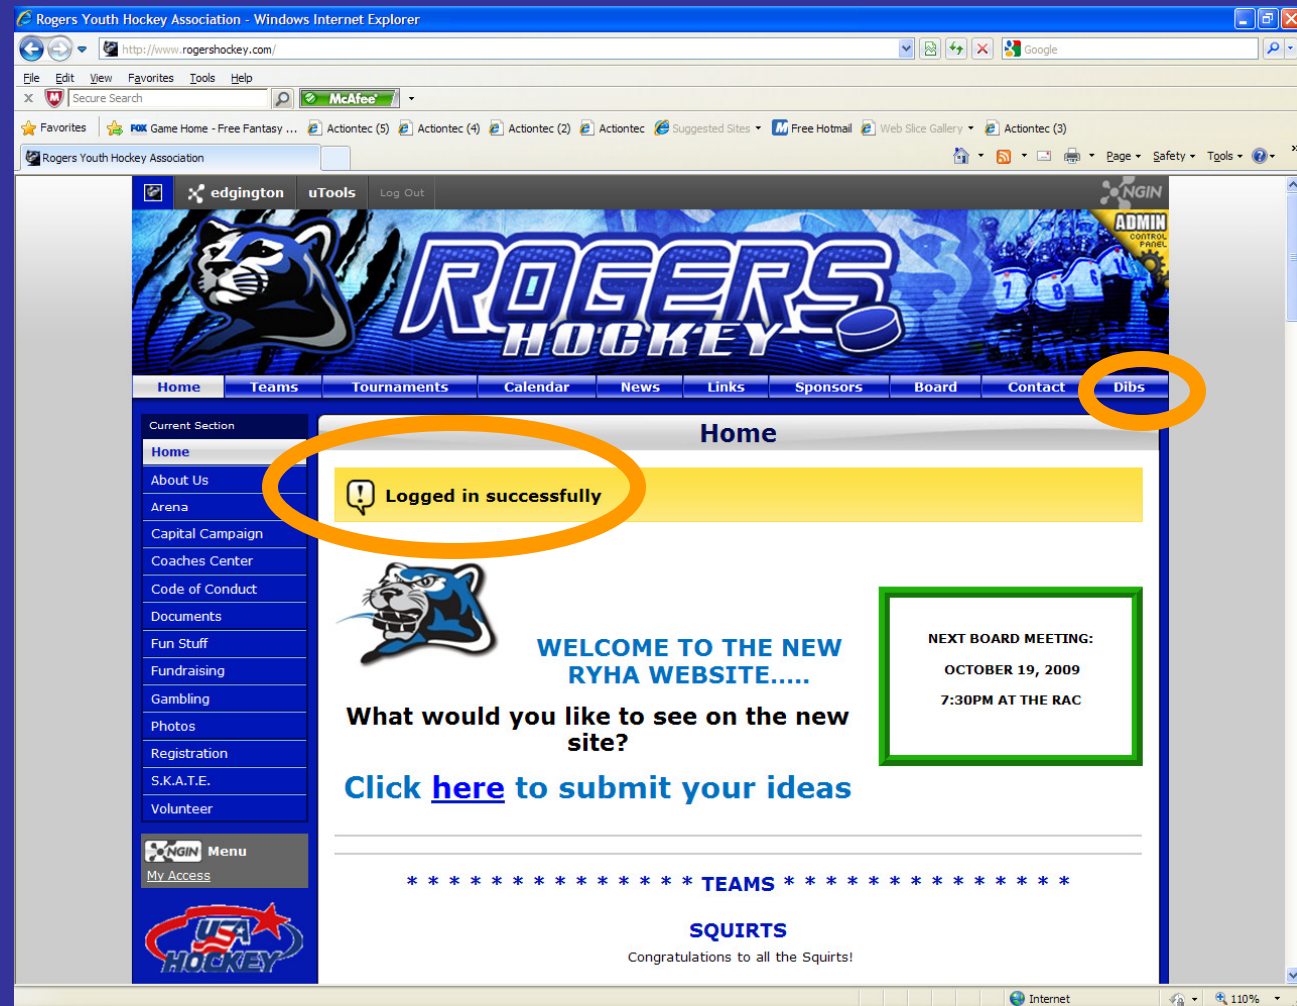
Rogers Youth Hockey Association - Windows Internet Explorer

http://www.rogershockey.com/

Google

File Edit View Favorites Tools Help

Secure Search

McAfee

Favorites | FOX Game Home - Free Fantasy ... | Actiontec (5) | Actiontec (4) | Actiontec (2) | Actiontec | Suggested Sites | Free Hotmail | Web Slice Gallery | Actiontec (3)

Rogers Youth Hockey Association

Page Safety Tools

edgington uTools Log Out

NGIN

ADMIN CONTROL PANEL

ROGERS HOCKEY

Home | Teams | Tournaments | Calendar | News | Links | Sponsors | Board | Contact | Dibs

Current Section

Home
About Us
Arena
Capital Campaign
Coaches Center
Code of Conduct
Documents
Fun Stuff
Fundraising
Gambling
Photos
Registration
S.K.A.T.E.
Volunteer

NGIN Menu
My Access

USA HOCKEY

Home

Logged in successfully

WELCOME TO THE NEW RYHA WEBSITE.....

What would you like to see on the new site?

Click here to submit your ideas

NEXT BOARD MEETING:

OCTOBER 19, 2009

7:30PM AT THE RAC

* * * * * * * * * * * * * * TEAMS * * * * * * * * * * * * * *

SQUIRTS

Congratulations to all the Squirts!

Internet

110%